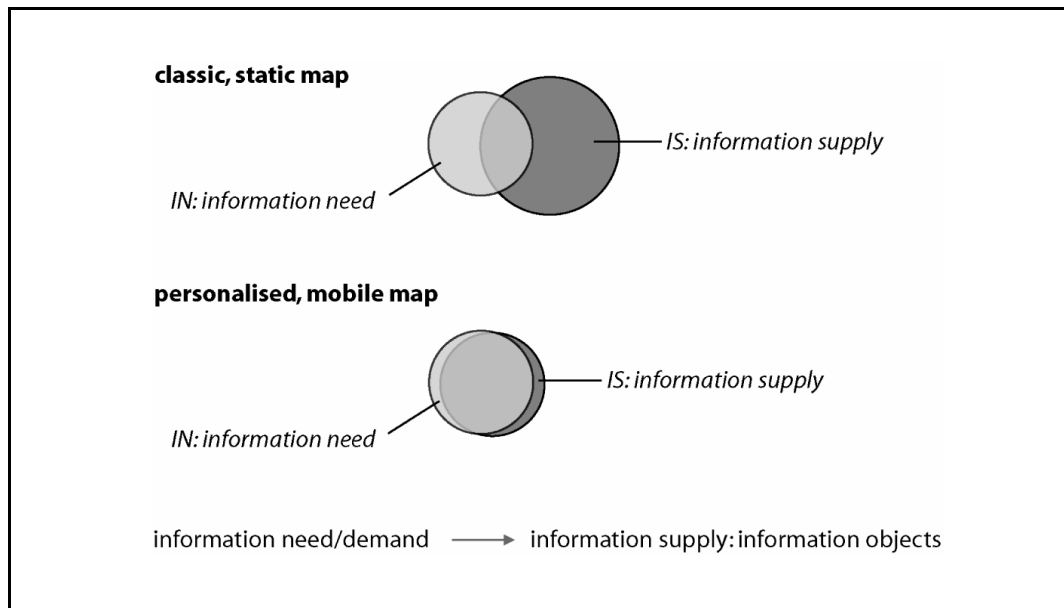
**classic, static map**

IS: information supply

IN: information need

**personalised, mobile map**

IS: information supply

IN: information need

information need/demand → information supply: information objects